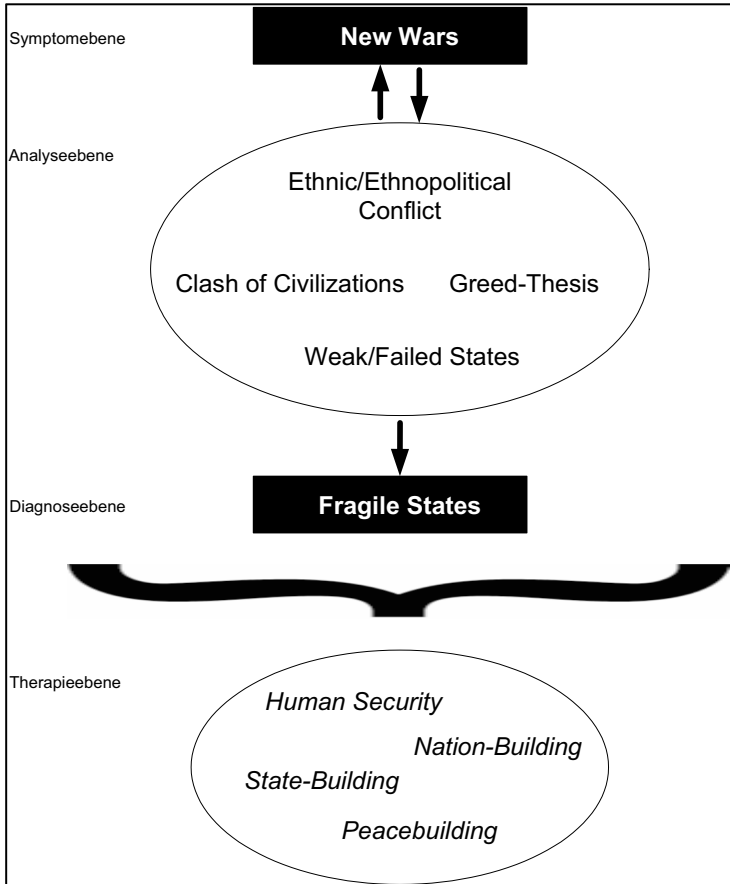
Symptomebene

New Wars

Analyseebene

Ethnic/Ethnopolitical Conflict

Clash of Civilizations

Greed-Thesis

Weak/Failed States

Diagnoseebene

Fragile States

Therapieebene

Human Security

Nation-Building

State-Building

Peacebuilding